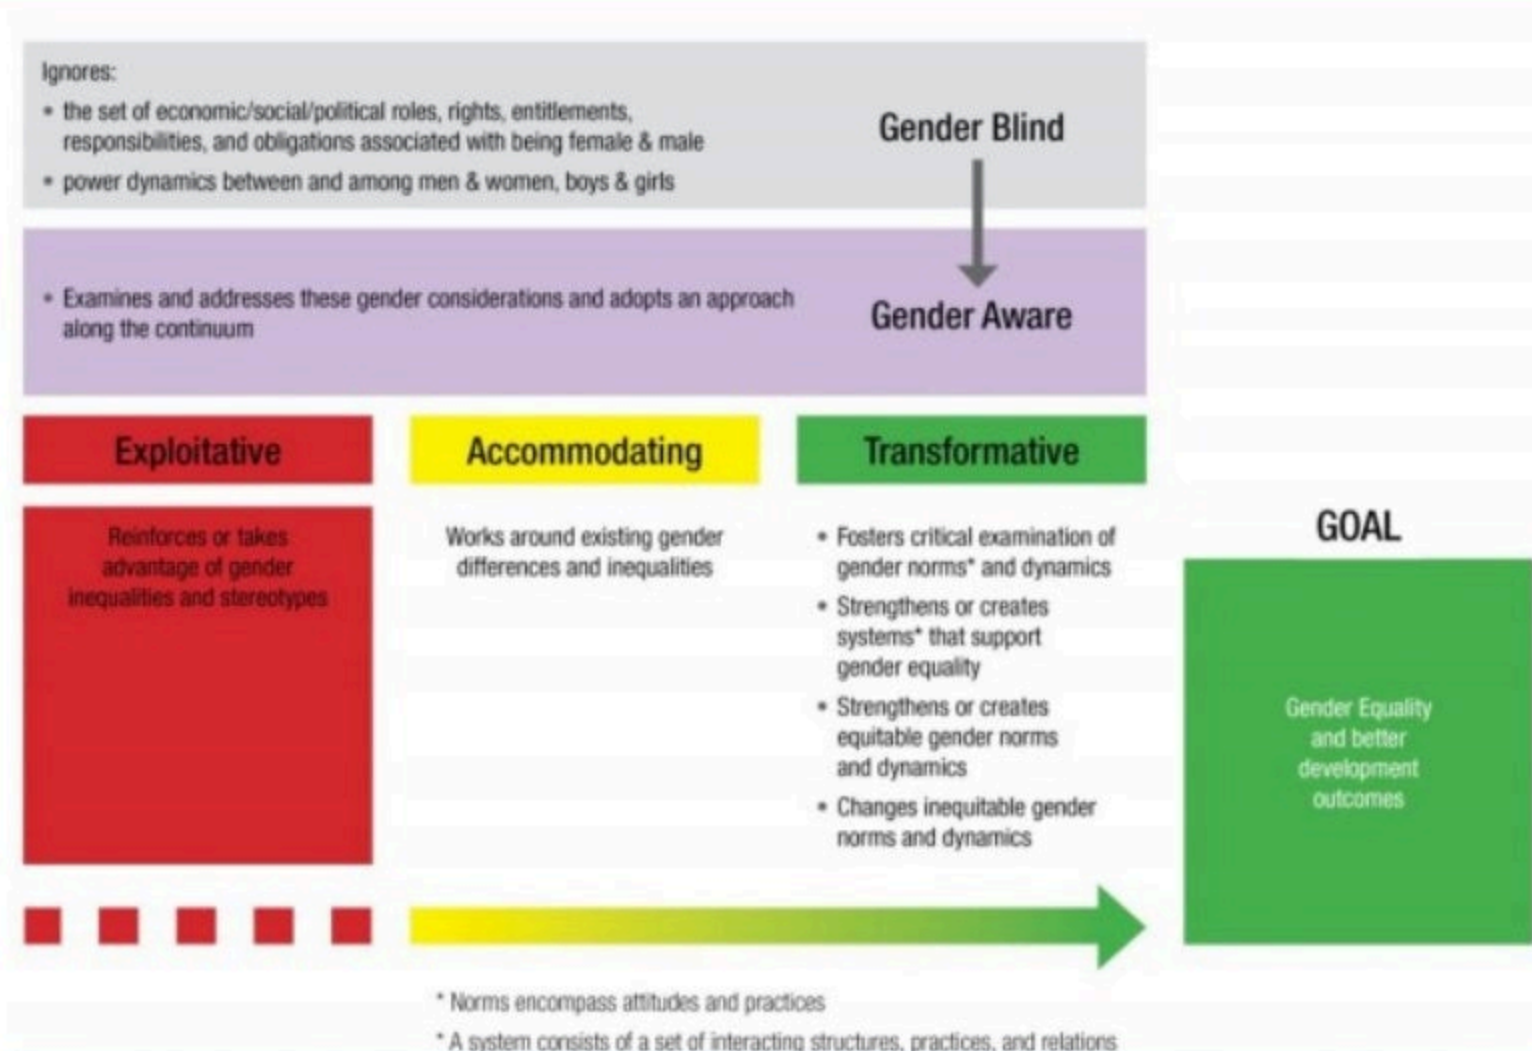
Ignores:

• the set of economic/social/political roles, rights, entitlements, responsibilities, and obligations associated with being female & male

• power dynamics between and among men & women, boys & girls

Gender Blind

• Examines and addresses these gender considerations and adopts an approach along the continuum

Gender Aware

Exploitative

Accommodating

Transformative

Reinforces or takes advantage of gender inequalities and stereotypes

Works around existing gender differences and inequalities

• Fosters critical examination of gender norms* and dynamics

• Strengthens or creates systems* that support gender equality

• Strengthens or creates equitable gender norms and dynamics

• Changes inequitable gender norms and dynamics

GOAL

Gender Equality and better development outcomes

* Norms encompass attitudes and practices

* A system consists of a set of interacting structures, practices, and relations